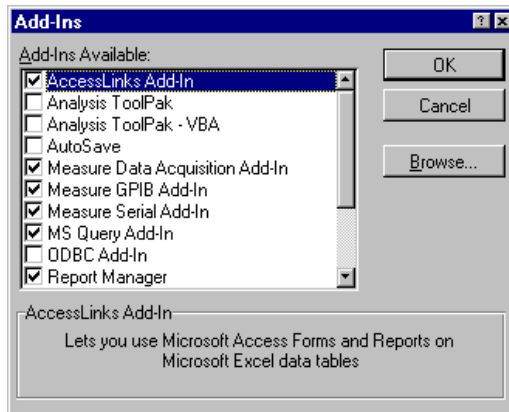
Add-Ins

Add-Ins Available:

AccessLinks Add-In
Analysis ToolPak
Analysis ToolPak - VBA
AutoSave
Measure Data Acquisition Add-In
Measure GPIB Add-In
Measure Serial Add-In
MS Query Add-In
ODBC Add-In
Report Manager

OK

Cancel

Browse...

AccessLinks Add-In

Lets you use Microsoft Access Forms and Reports on Microsoft Excel data tables